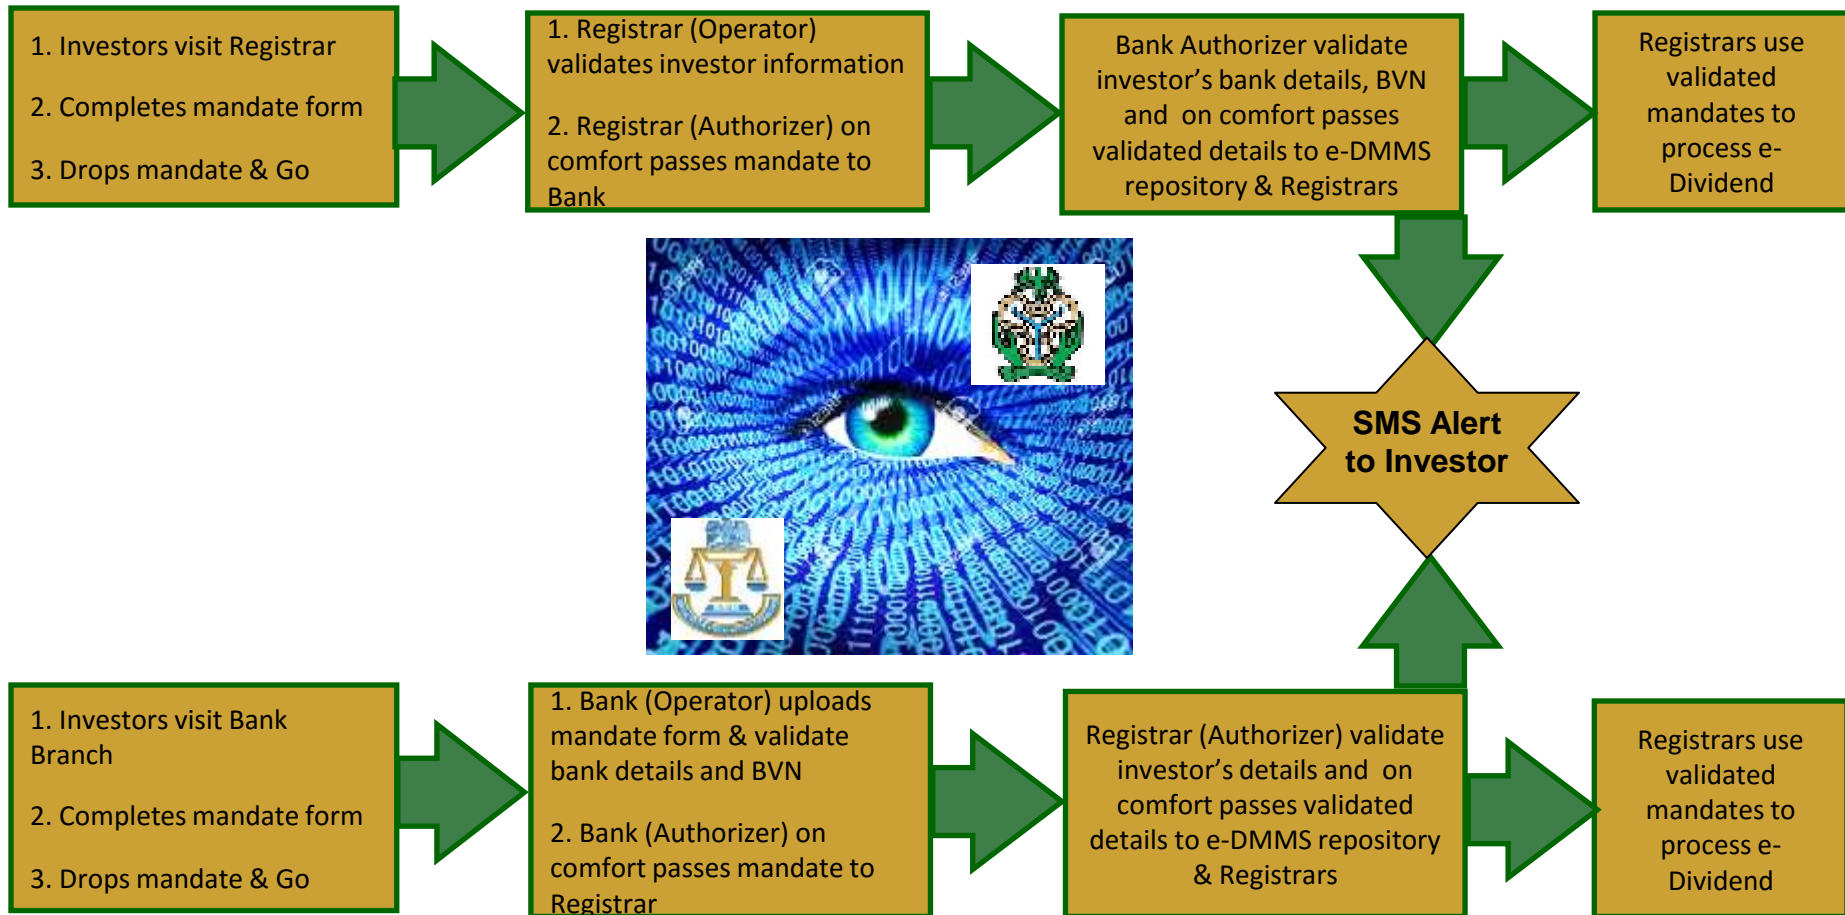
1. Investors visit Registrar

2. Completes mandate form

3. Drops mandate & Go

1. Registrar (Operator) validates investor information

2. Registrar (Authorizer) on comfort passes mandate to Bank

Bank Authorizer validate investor's bank details, BVN and on comfort passes validated details to e-DMMS repository & Registrars

Registrars use validated mandates to process e-Dividend

SMS Alert to Investor

1. Investors visit Bank Branch

2. Completes mandate form

3. Drops mandate & Go

1. Bank (Operator) uploads mandate form & validate bank details and BVN

2. Bank (Authorizer) on comfort passes mandate to Registrar

Registrar (Authorizer) validate investor's details and on comfort passes validated details to e-DMMS repository & Registrars

Registrars use validated mandates to process e-Dividend